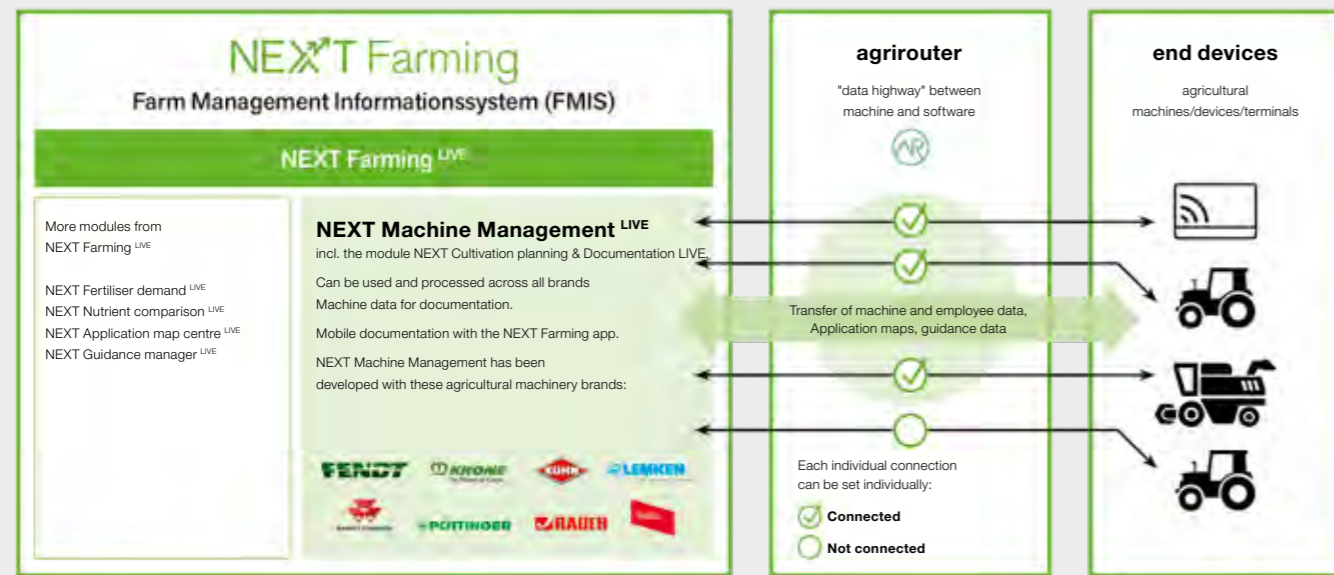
NEXT Farming
Farm Management Informationssystem (FMIS)

NEXT Farming LIVE

More modules from NEXT Farming LIVE

NEXT Fertiliser demand LIVE
NEXT Nutrient comparison LIVE
NEXT Application map centre LIVE
NEXT Guidance manager LIVE

NEXT Machine Management LIVE
incl. the module NEXT Cultivation planning & Documentation LIVE.

Can be used and processed across all brands
Machine data for documentation.

Mobile documentation with the NEXT Farming app.

NEXT Machine Management has been developed with these agricultural machinery brands:

FENDT KRONE KUHN LEMKEN
POTTINGER RAUCH

agrirouter

"data highway" between machine and software

Transfer of machine and employee data, Application maps, guidance data

Each individual connection can be set individually:

Connected
Not connected

end devices

agricultural machines/devices/terminals